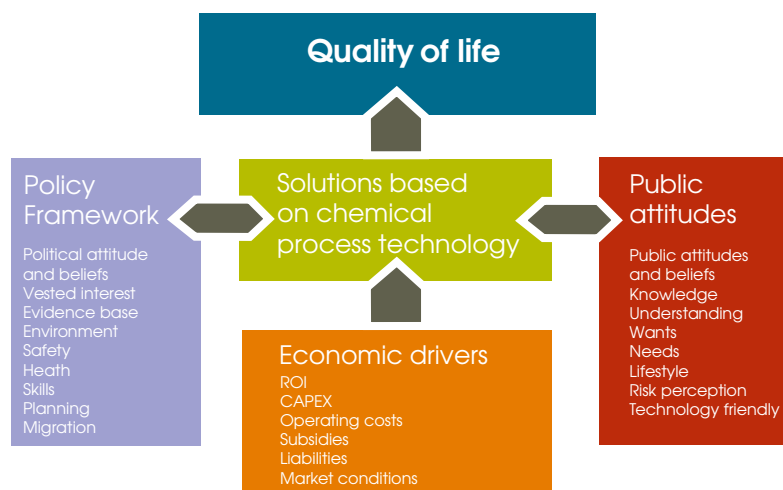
Quality of life

Policy Framework

Political attitude and beliefs
Vested interest
Evidence base
Environment
Safety
Heath
Skills
Planning
Migration

Solutions based on chemical process technology

Public attitudes

Public attitudes and beliefs
Knowledge
Understanding
Wants
Needs
Lifestyle
Risk perception
Technology friendly

Economic drivers

ROI
CAPEX
Operating costs
Subsidies
Liabilities
Market conditions